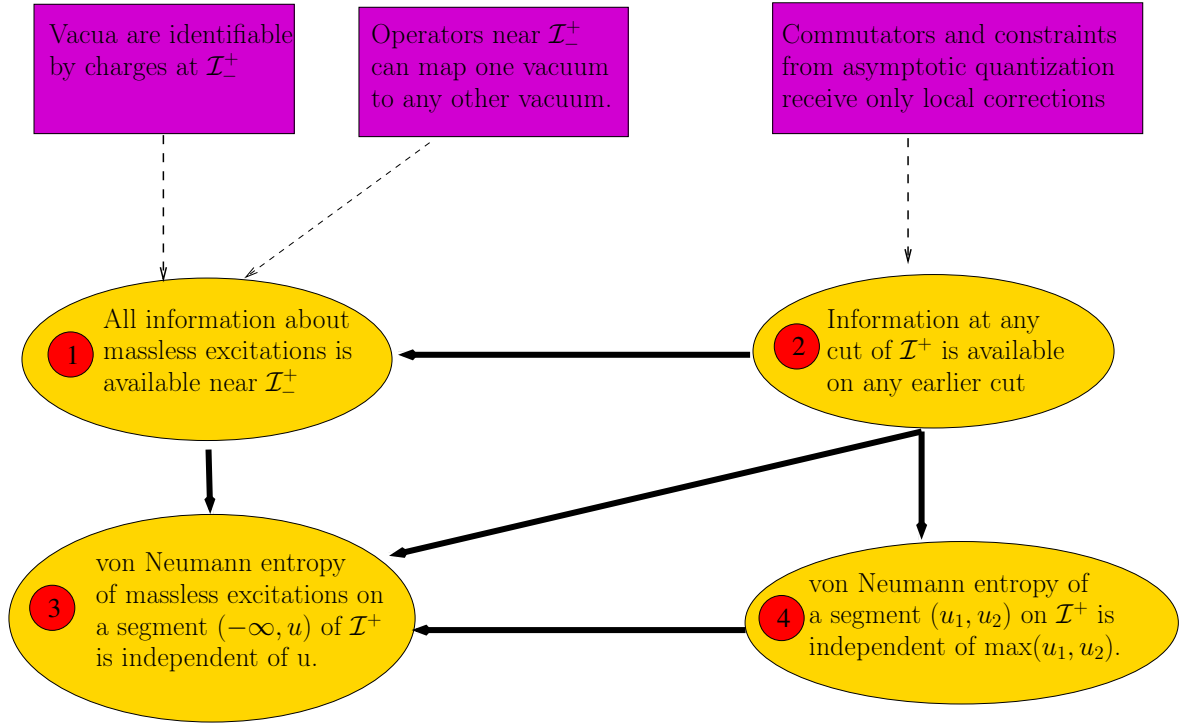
Vacua are identifiable by charges at $\mathcal{I}^+_-$

Operators near $\mathcal{I}^+_-$ can map one vacuum to any other vacuum.

Commutators and constraints from asymptotic quantization receive only local corrections

1 All information about massless excitations is available near $\mathcal{I}^+_-$

2 Information at any cut of $\mathcal{I}^+$ is available on any earlier cut

3 von Neumann entropy of massless excitations on a segment $(-\infty, u)$ of $\mathcal{I}^+$ is independent of u.

4 von Neumann entropy of a segment $(u_1, u_2)$ on $\mathcal{I}^+$ is independent of $\max(u_1, u_2)$.